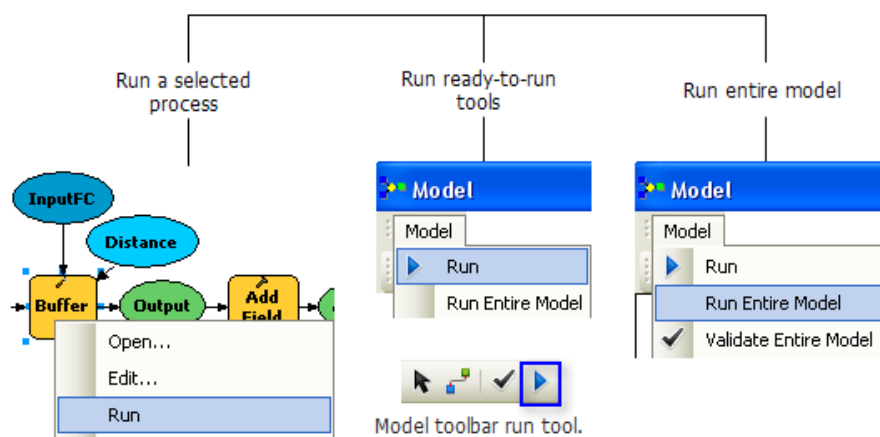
Run a selected process

Run ready-to-run tools

Run entire model

InputFC

Distance

Buffer

Output

Add Field

Open...

Edit...

Run

Model

Model

Run

Run Entire Model

Model toolbar run tool.

Model

Model

Run

Run Entire Model

Validate Entire Model